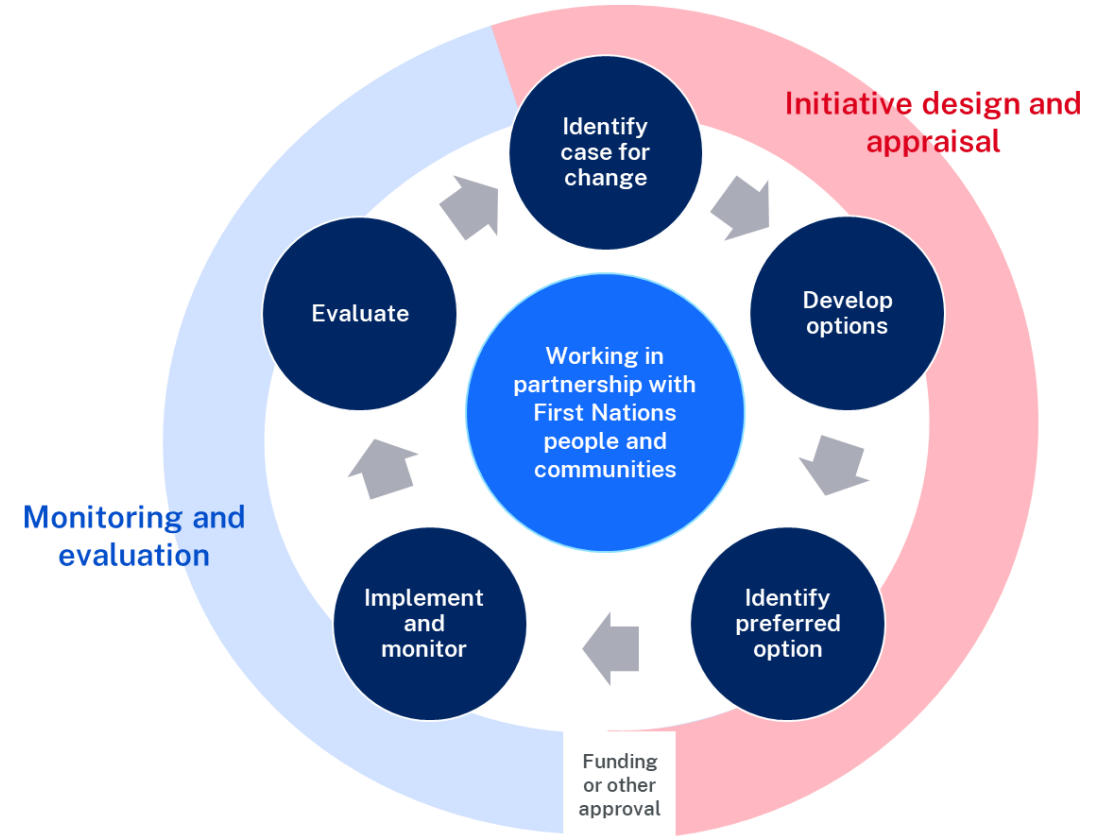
Initiative design and appraisal

Identify case for change

Develop options

Working in partnership with First Nations people and communities

Evaluate

Monitoring and evaluation

Implement and monitor

Identify preferred option

Funding or other approval